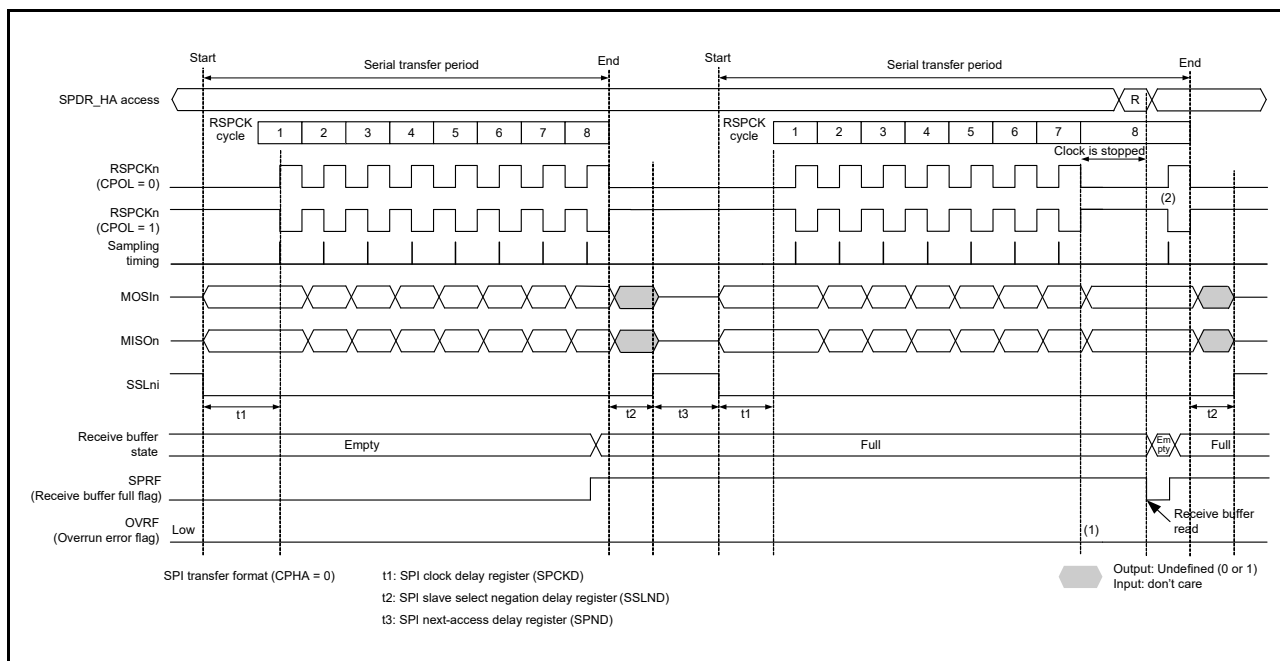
Start
Serial transfer period
End
Start
Serial transfer period
End

SPDR_HA access
R

RSPCK cycle
1 2 3 4 5 6 7 8
RSPCK cycle
1 2 3 4 5 6 7 8
Clock is stopped

RSPCKn (CPOL = 0)
RSPCKn (CPOL = 1)
(2)
Sampling timing
MOSIn
MISOn
SSLni

t1
t2
t3
t1
t2

Receive buffer state
Empty
Full
Em pty
Full

SPRF (Receive buffer full flag)

OVRF (Overrun error flag)
Low
(1)
Receive buffer read

SPI transfer format (CPHA = 0)
t1: SPI clock delay register (SPCKD)
t2: SPI slave select negation delay register (SSLND)
t3: SPI next-access delay register (SPND)

Output: Undefined (0 or 1)
Input: don't care